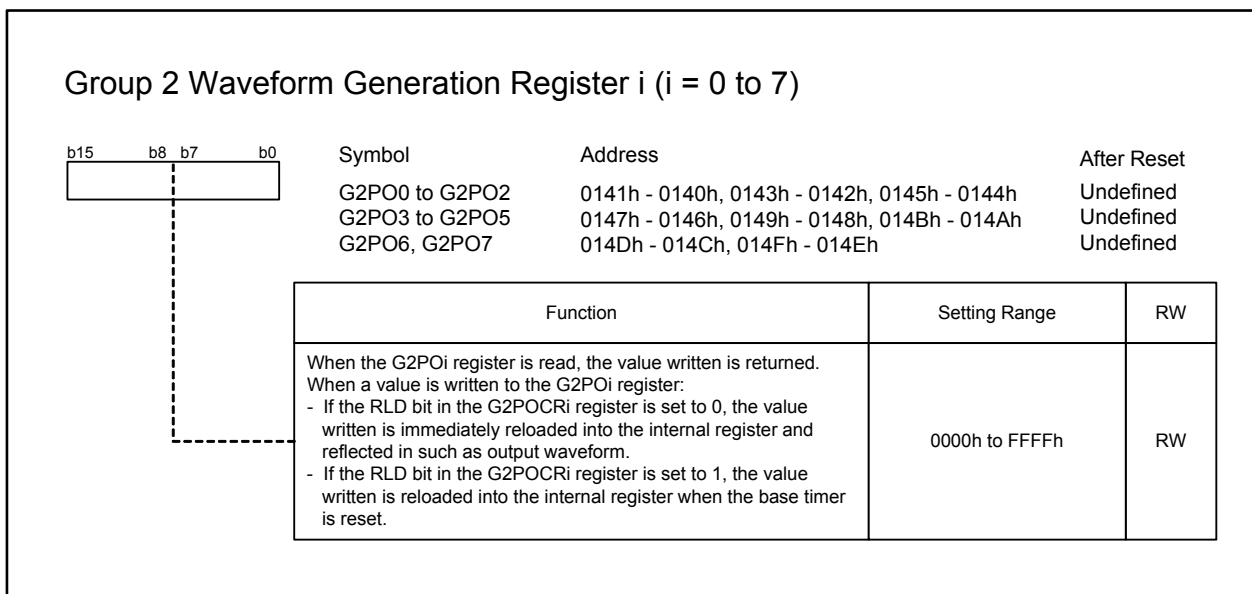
Group 2 Waveform Generation Register i (i = 0 to 7)

b15 b8 b7 b0

| Symbol | Address | After Reset |
|---|---|---|
| G2PO0 to G2PO2 | 0141h - 0140h, 0143h - 0142h, 0145h - 0144h | Undefined |
| G2PO3 to G2PO5 | 0147h - 0146h, 0149h - 0148h, 014Bh - 014Ah | Undefined |
| G2PO6, G2PO7 | 014Dh - 014Ch, 014Fh - 014Eh | Undefined |

| Function | Setting Range | RW |
|---|---|---|
| When the G2POi register is read, the value written is returned. When a value is written to the G2POi register: - If the RLD bit in the G2POCRi register is set to 0, the value written is immediately reloaded into the internal register and reflected in such as output waveform. - If the RLD bit in the G2POCRi register is set to 1, the value written is reloaded into the internal register when the base timer is reset. | 0000h to FFFFh | RW |